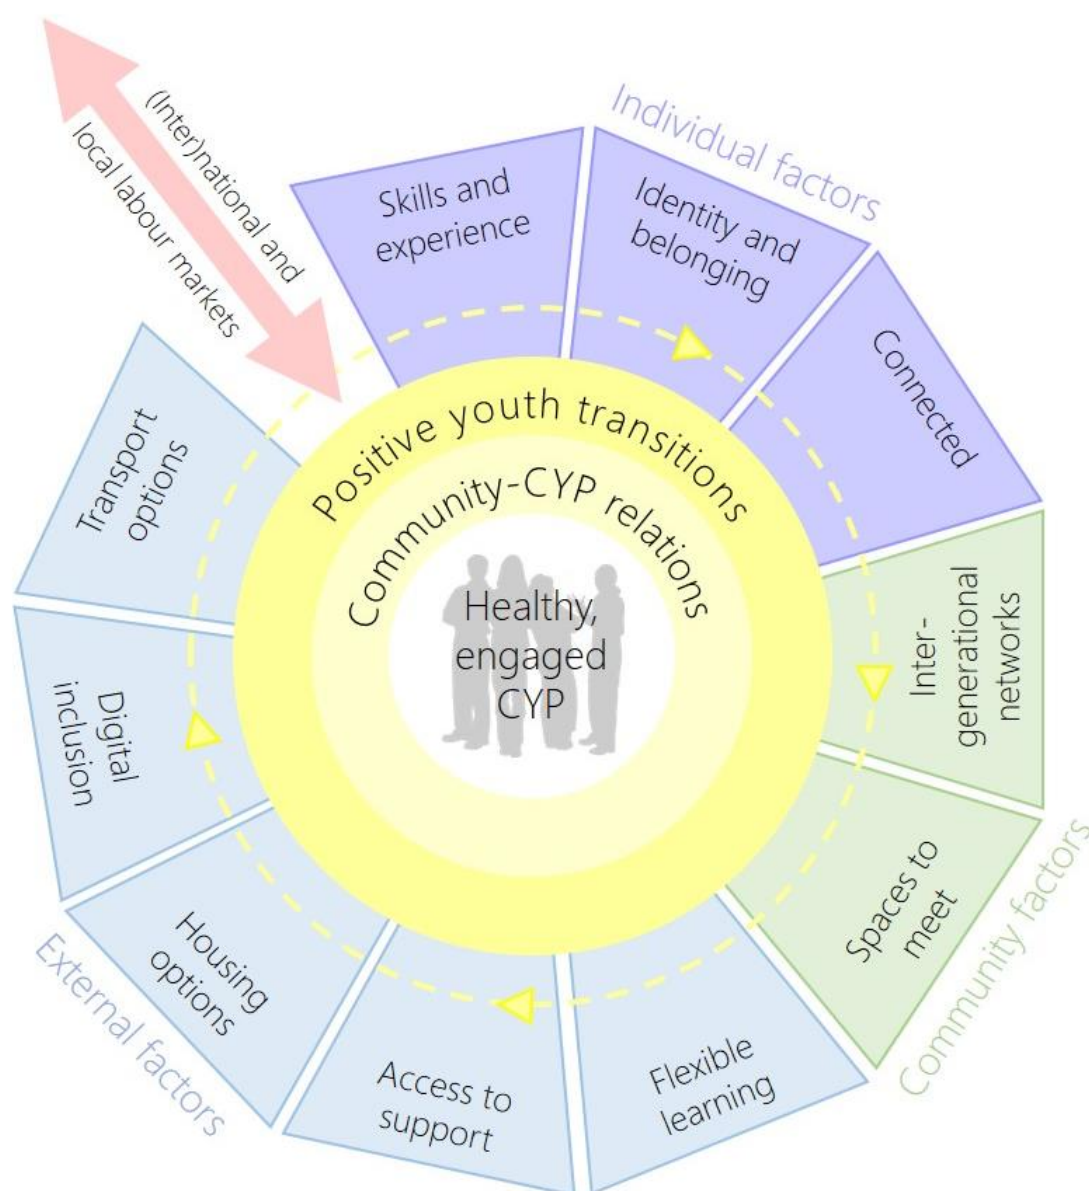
(Inter)national and local labour markets

Individual factors

Skills and experience

Identity and belonging

Connected

Inter-generational networks

Spaces to meet

Community factors

Flexible learning

Access to support

Housing options

External factors

Digital inclusion

Transport options

Positive youth transitions

Community-CYP relations

Healthy, engaged CYP